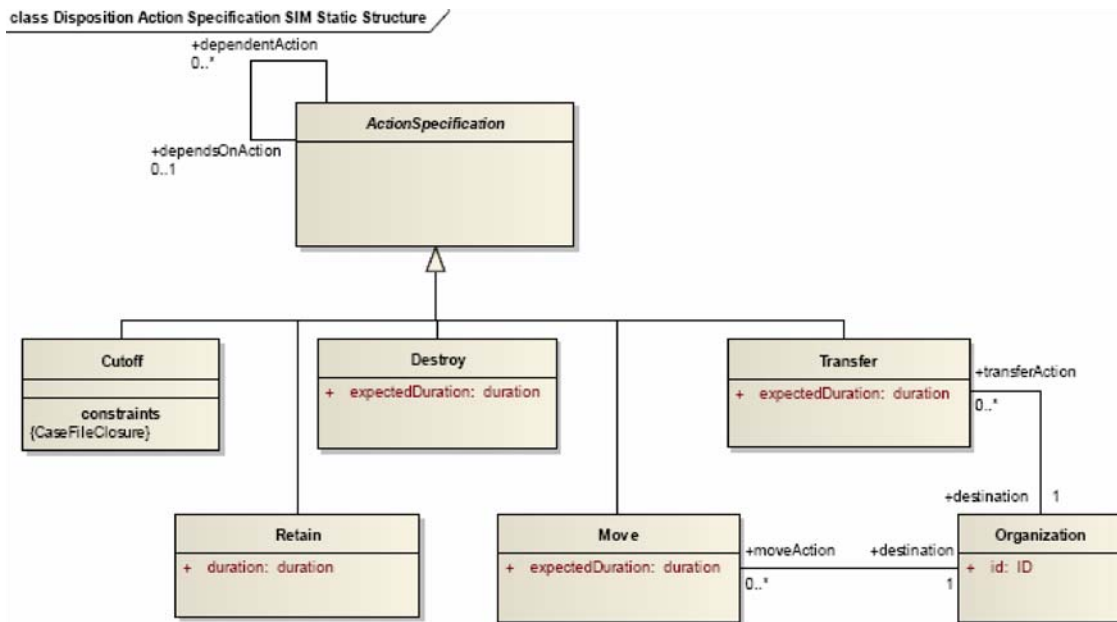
class Disposition Action Specification SIM Static Structure

+dependentAction
0..*

+dependsOnAction
0..1

ActionSpecification

Cutoff

constraints
{CaseFileClosure}

Destroy

+ expectedDuration: duration

Transfer

+ expectedDuration: duration

+transferAction
0..*

+destination 1

Retain

+ duration: duration

Move

+ expectedDuration: duration

+moveAction
0..*

+destination
1

Organization

+ id: ID